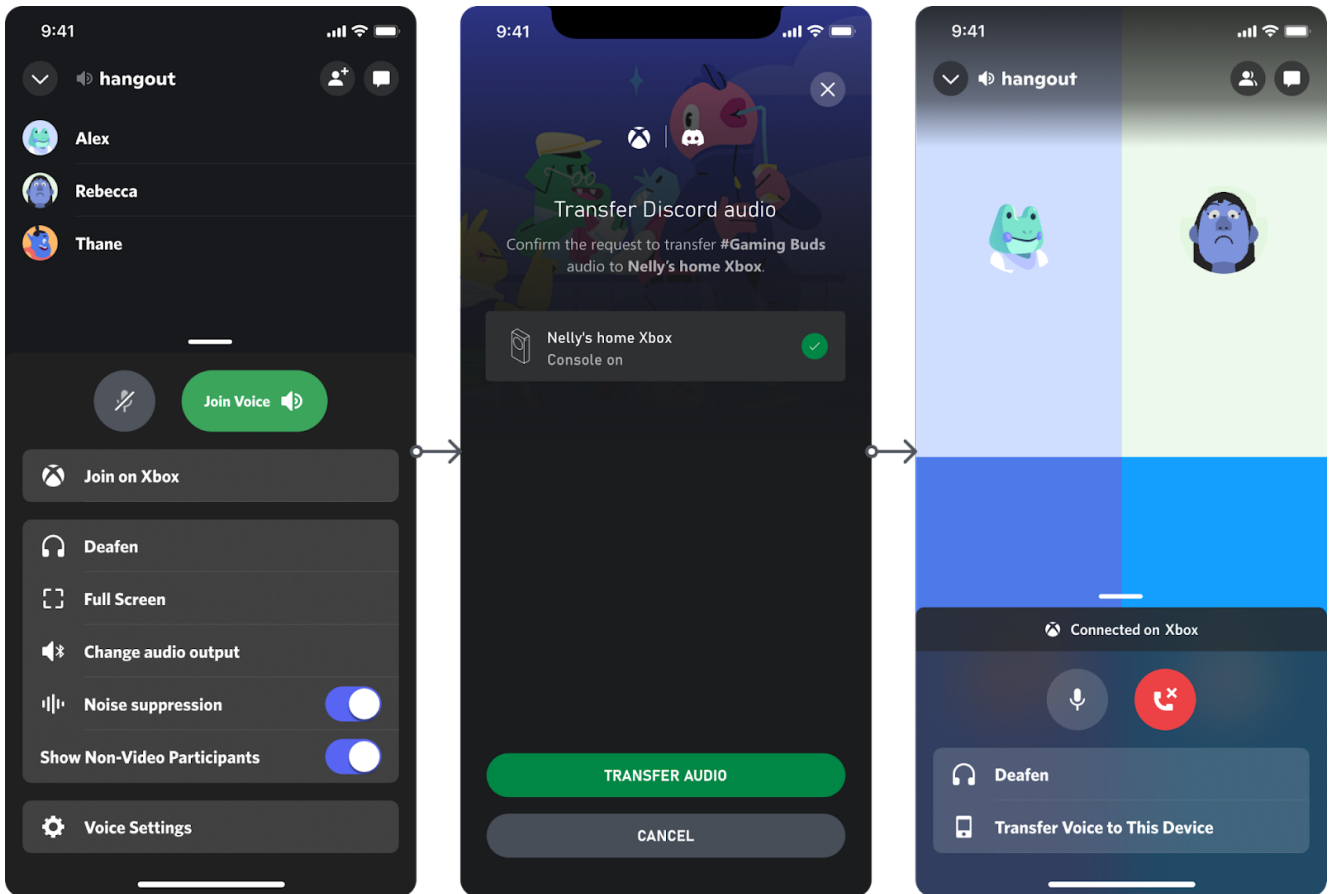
9:41

hangout

Alex

Rebecca

Thane

Join Voice

Join on Xbox

Deafen

Full Screen

Change audio output

Noise suppression

Show Non-Video Participants

Voice Settings

9:41

Transfer Discord audio

Confirm the request to transfer **#Gaming Buds** audio to **Nelly's home Xbox**.

Nelly's home Xbox
Console on

TRANSFER AUDIO

CANCEL

9:41

hangout

Connected on Xbox

Deafen

Transfer Voice to This Device